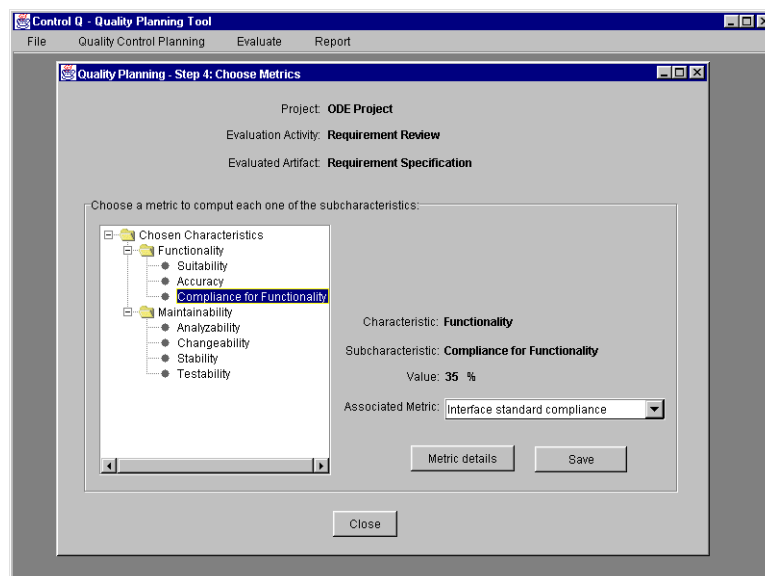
Control Q - Quality Planning Tool

File Quality Control Planning Evaluate Report

Quality Planning - Step 4: Choose Metrics

Project: ODE Project

Evaluation Activity: Requirement Review

Evaluated Artifact: Requirement Specification

Choose a metric to comput each one of the subcharacteristics:

Chosen Characteristics
Functionality
Suitability
Accuracy
Compliance for Functionality
Maintainability
Analyzability
Changeability
Stability
Testability

Characteristic: Functionality

Subcharacteristic: Compliance for Functionality

Value: 35 %

Associated Metric: Interface standard compliance

Metric details

Save

Close